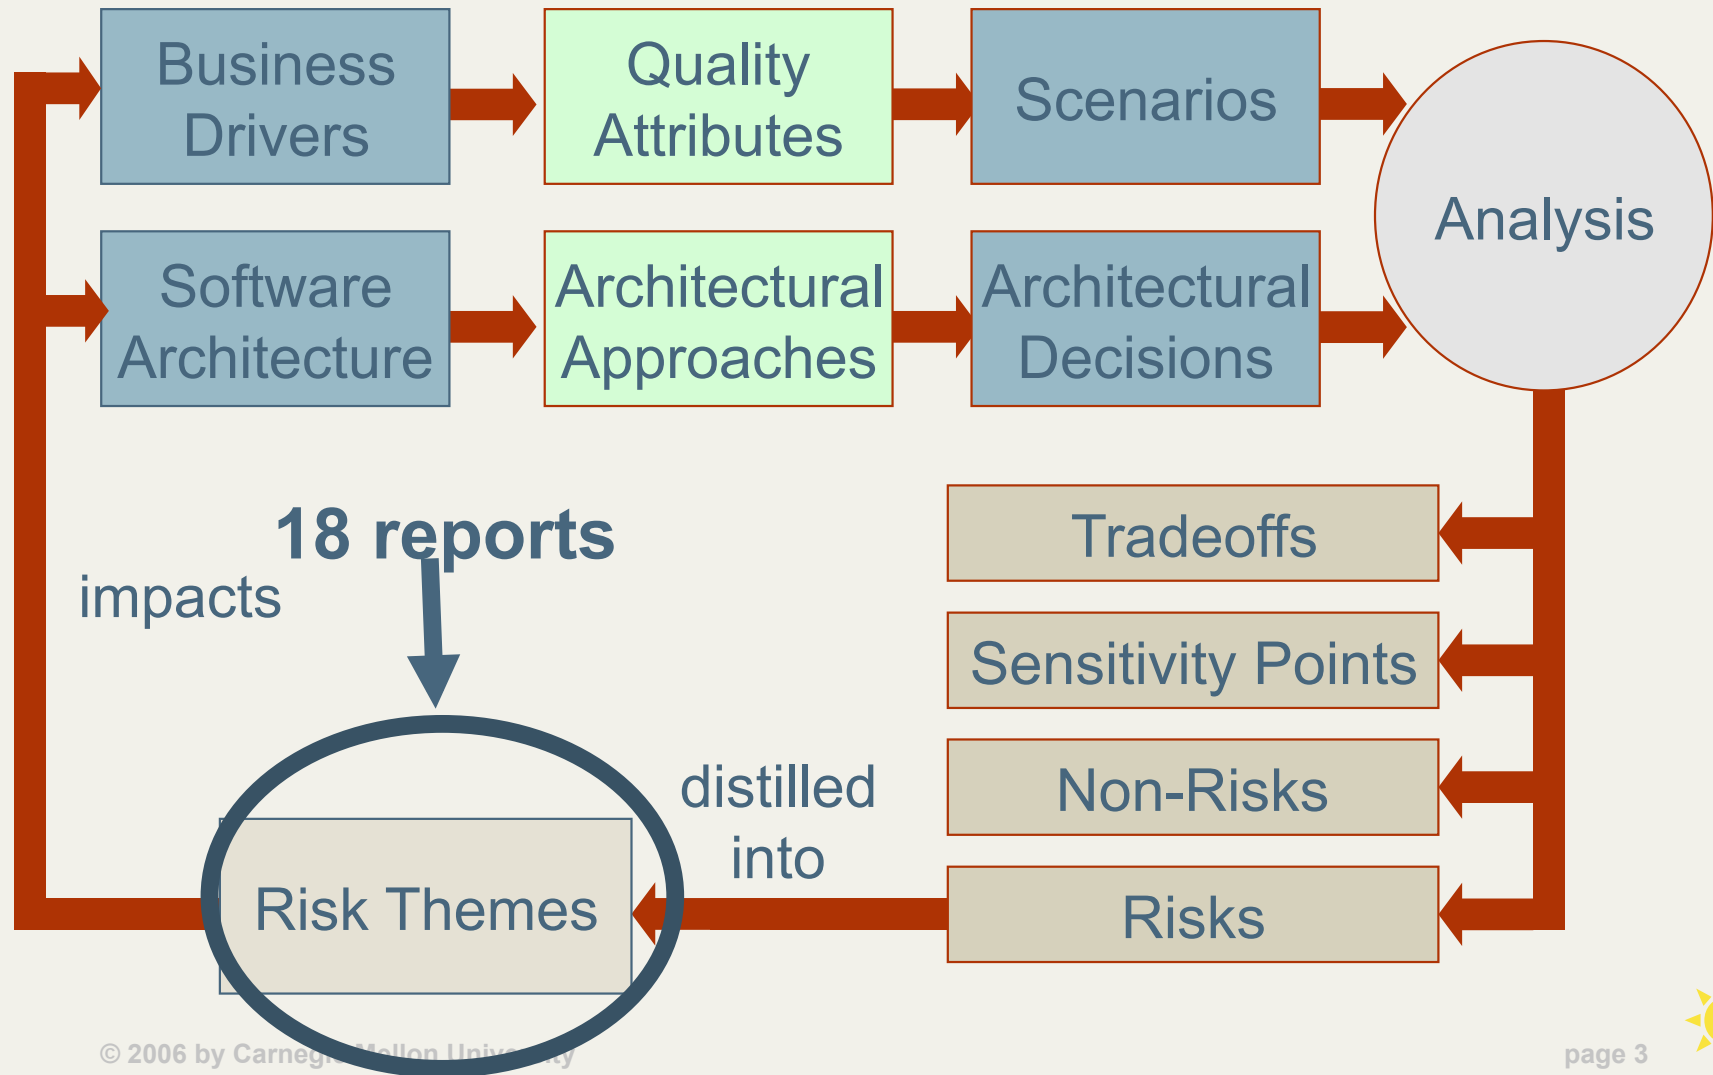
Business Drivers

Quality Attributes

Scenarios

Software Architecture

Architectural Approaches

Architectural Decisions

Analysis

Tradeoffs

Sensitivity Points

Non-Risks

Risks

18 reports

impacts

distilled into

Risk Themes

© 2006 by Carnegie Mellon University

page 3